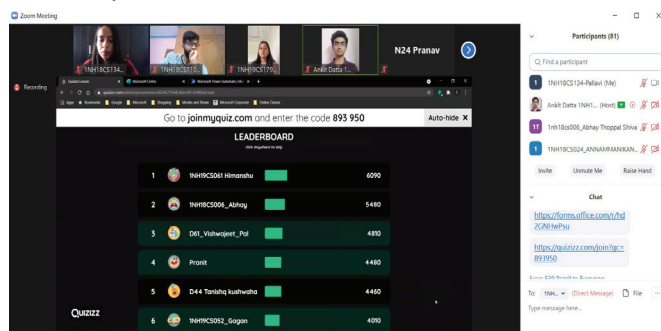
Zoom Meeting

1NH18CS134...
1NH18CS1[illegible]
1NH18CS179...
Ankit Datta 1...
N24 Pranav

Recording

Go to joinmyquiz.com and enter the code 893 950
Auto-hide ×

LEADERBOARD
click anywhere to skip

| | | |
|---|---|---|
| 1 | 1NH19CS061 Himanshu | 6090 |
| 2 | 1NH18CS006_Abhay | 5480 |
| 3 | D61_Vishwajeet_Pal | 4810 |
| 4 | Pranit | 4480 |
| 5 | D44 Tanishq kushwaha | 4460 |
| 6 | 1NH19CS052_Gagan | 4010 |

Quizizz

Participants (81)

Find a participant

1NH18CS134-Pallavi (Me)
Ankit Datta 1NH1... (Host)
1nh18cs006_Abhay Thoppal Shiva
1NH18CS024_ANNAMMANIKAN...

Invite
Unmute Me
Raise Hand

Chat

https://forms.office.com/r/hd2GNHwPsu

https://quizizz.com/join?gc=893950

To: 1NH... (Direct Message)
File
Type message here...